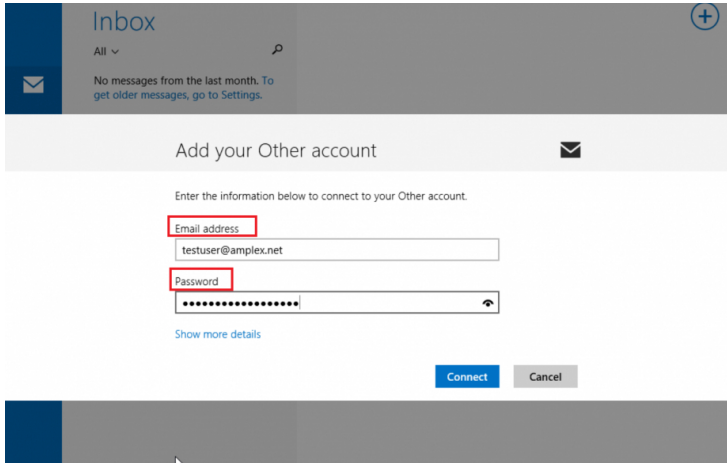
Inbox

All

No messages from the last month. To get older messages, go to Settings.

Add your Other account

Enter the information below to connect to your Other account.

Email address

testuser@amplex.net

Password

•••••••••••••••••

Show more details

Connect

Cancel